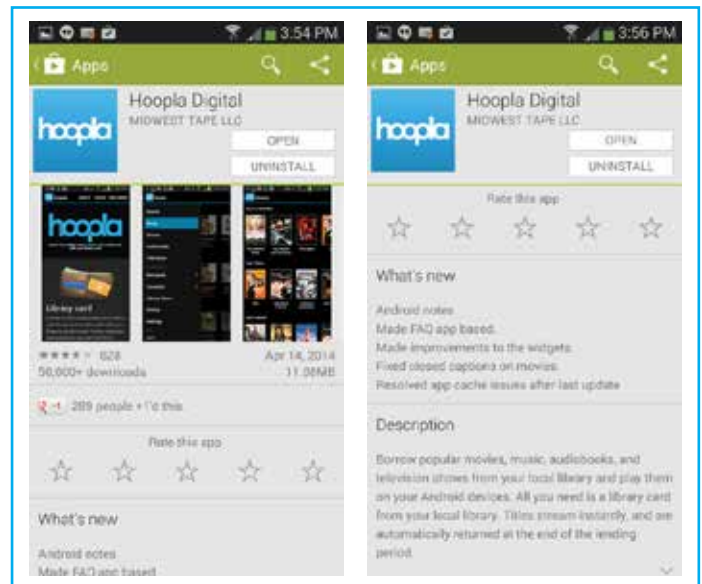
3:54 PM

Apps

hoopla

Hoopla Digital

MIDWEST TAPE LLC

OPEN

UNINSTALL

hoopla

Library card

828

Apr 14, 2014

50,000+ downloads

11.38MB

+1 289 people +1'd this

Rate this app

What's new

Android notes

Made FAQ app based

3:56 PM

Apps

hoopla

Hoopla Digital

MIDWEST TAPE LLC

OPEN

UNINSTALL

Rate this app

What's new

Android notes

Made FAQ app based.

Made improvements to the widgets.

Fixed closed captions on movies.

Resolved app cache issues after last update

Description

Borrow popular movies, music, audiobooks, and television shows from your local library and play them on your Android devices. All you need is a library card from your local library. Titles stream instantly, and are automatically returned at the end of the lending period.